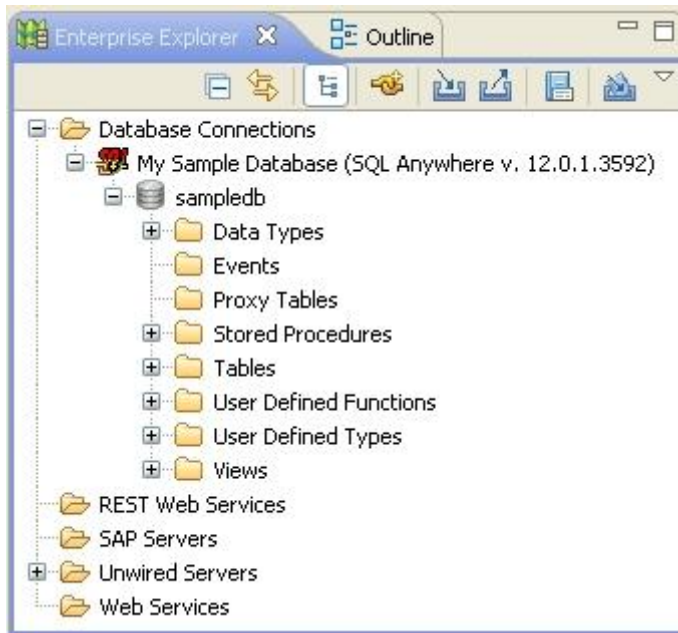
Enterprise Explorer ✕ Outline

Database Connections
My Sample Database (SQL Anywhere v. 12.0.1.3592)
sampledb
Data Types
Events
Proxy Tables
Stored Procedures
Tables
User Defined Functions
User Defined Types
Views
REST Web Services
SAP Servers
Unwired Servers
Web Services